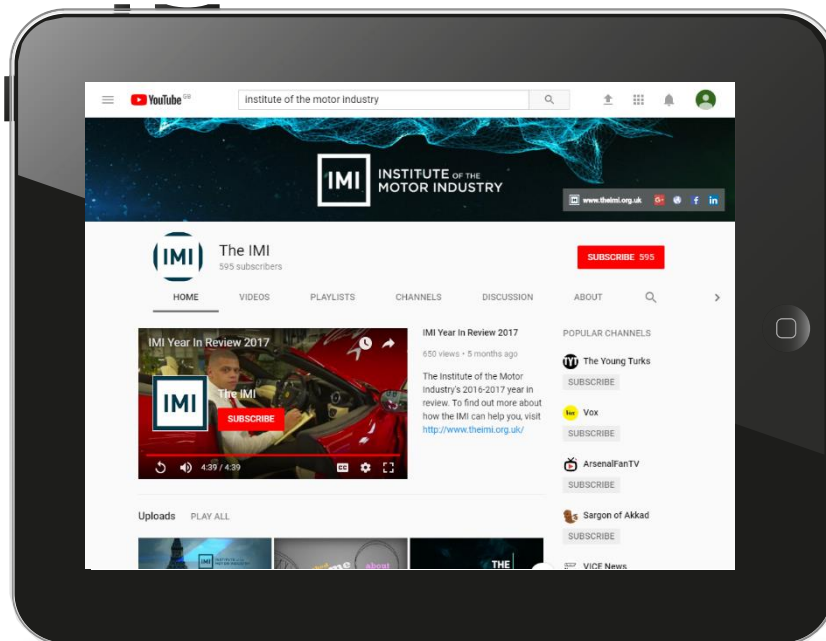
YouTube GB

institute of the motor industry

IMI INSTITUTE OF THE MOTOR INDUSTRY

www.theimi.org.uk

IMI

The IMI

595 subscribers

SUBSCRIBE 595

HOME

VIDEOS

PLAYLISTS

CHANNELS

DISCUSSION

ABOUT

IMI Year In Review 2017

IMI

The IMI

SUBSCRIBE

4:39 / 4:39

IMI Year In Review 2017

650 views • 5 months ago

The Institute of the Motor Industry's 2016-2017 year in review. To find out more about how the IMI can help you, visit http://www.theimi.org.uk/

POPULAR CHANNELS

The Young Turks

SUBSCRIBE

Vox

SUBSCRIBE

ArsenalFanTV

SUBSCRIBE

Sargon of Akkad

SUBSCRIBE

VICE News

Uploads

PLAY ALL

THE